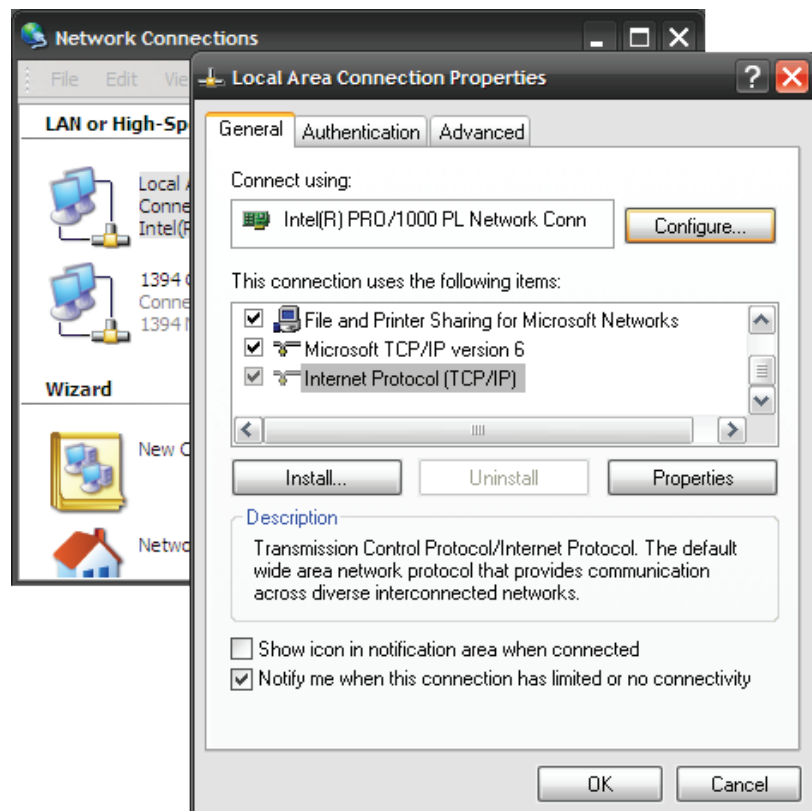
Network Connections

File Edit Vie

LAN or High-Sp

Local A
Conne
Intel(R

1394 C
Conne
1394 N

Wizard

New C

Netwo

Local Area Connection Properties

?

General | Authentication | Advanced

Connect using:

Intel(R) PRO/1000 PL Network Conn

Configure...

This connection uses the following items:

File and Printer Sharing for Microsoft Networks
Microsoft TCP/IP version 6
Internet Protocol (TCP/IP)

Install... | Uninstall | Properties

Description

Transmission Control Protocol/Internet Protocol. The default wide area network protocol that provides communication across diverse interconnected networks.

Show icon in notification area when connected

Notify me when this connection has limited or no connectivity

OK | Cancel